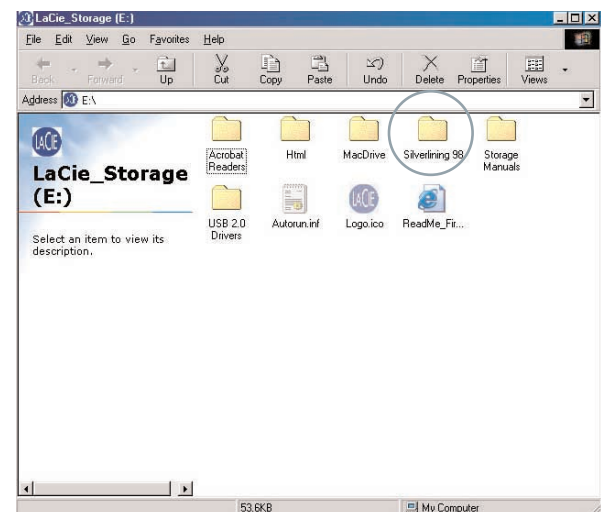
LaCie_Storage (E:)

File Edit View Go Favorites Help

Back Forward Up Cut Copy Paste Undo Delete Properties Views

Address E:\

LaCie

LaCie_Storage (E:)

Select an item to view its description.

Acrobat Readers

Html

MacDrive

Silverlining 98

Storage Manuals

USB 2.0 Drivers

Autorun.inf

Logo.ico

ReadMe_Fir...

53.6KB

My Computer